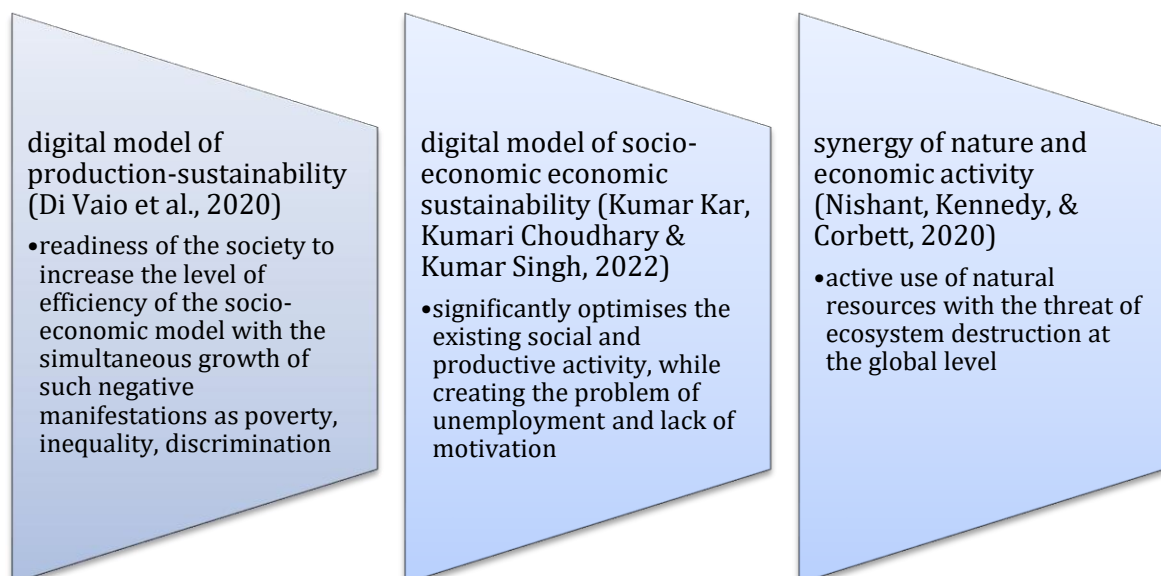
digital model of production-sustainability (Di Vaio et al., 2020)

•readiness of the society to increase the level of efficiency of the socio-economic model with the simultaneous growth of such negative manifestations as poverty, inequality, discrimination

digital model of socio-economic economic sustainability (Kumar Kar, Kumari Choudhary & Kumar Singh, 2022)

•significantly optimises the existing social and productive activity, while creating the problem of unemployment and lack of motivation

synergy of nature and economic activity (Nishant, Kennedy, & Corbett, 2020)

•active use of natural resources with the threat of ecosystem destruction at the global level